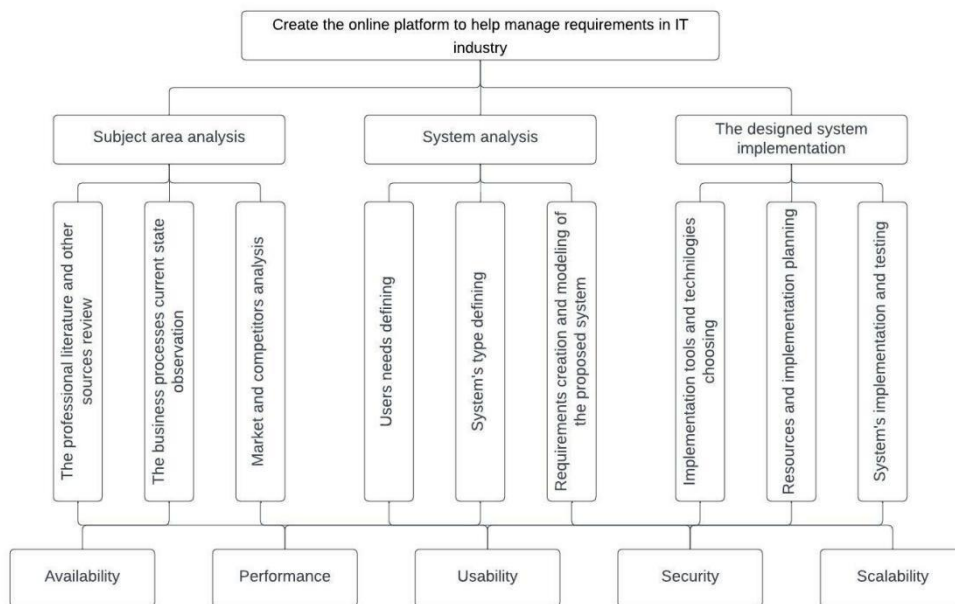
Create the online platform to help manage requirements in IT industry

Subject area analysis

System analysis

The designed system implementation

The professional literature and other sources review

The business processes current state observation

Market and competitors analysis

Users needs defining

System's type defining

Requirements creation and modeling of the proposed system

Implementation tools and technilogies choosing

Resources and implementation planning

System's implementation and testing

Availability

Performance

Usability

Security

Scalability